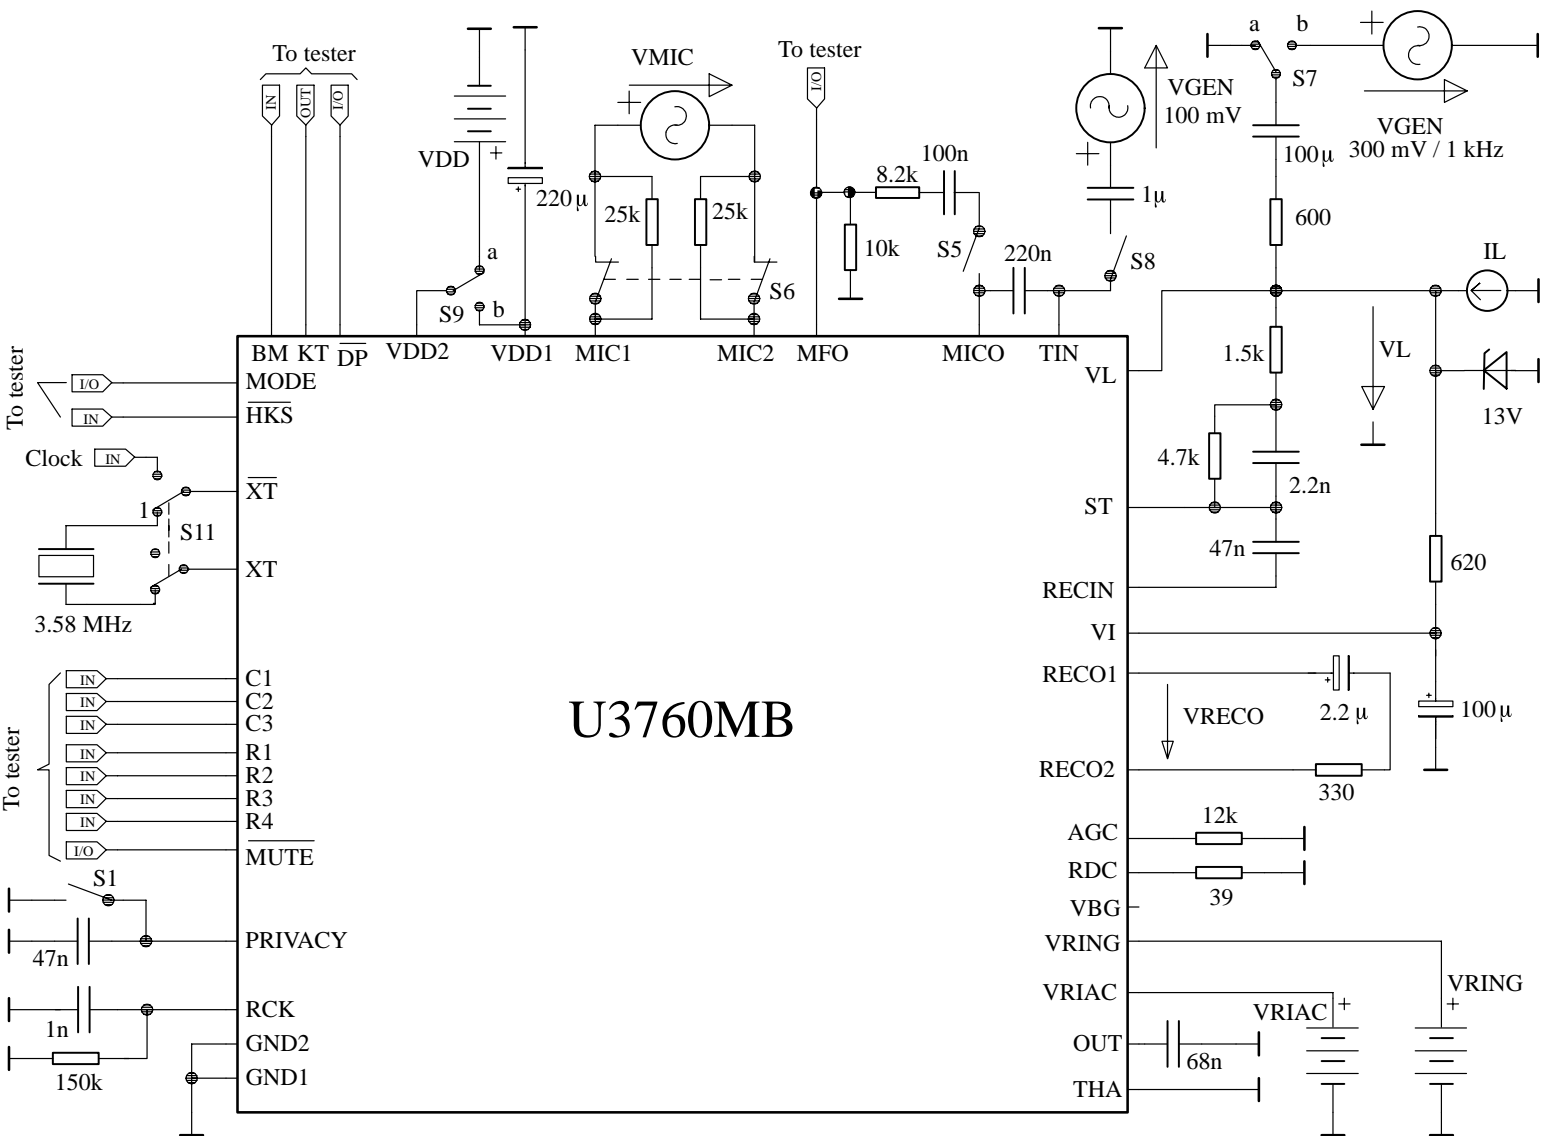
To tester
IN OUT I/O
VDD
+
220µ
VMIC
+
25k
25k
S6
a
S9
b
To tester
I/O
8.2k
100n
10k
S5
220n
VGEN
100 mV
+
1µ
S8
a b
S7
+
VGEN
300 mV / 1 kHz
100µ
600
IL
BM KT $\overline{DP}$ VDD2 VDD1 MIC1 MIC2 MFO MICO TIN VL
1.5k
VL
13V
4.7k
2.2n
ST
47n
620
RECIN
VI
RECO1
2.2 µ
100µ
VRECO
RECO2
330
AGC
12k
RDC
39
VBG
VRING
VRIAC
VRING
+
VRIAC
+
OUT
68n
THA
To tester
I/O
MODE
IN
$\overline{HKS}$
Clock IN
$\overline{XT}$
1
S11
XT
3.58 MHz
U3760MB
To tester
IN C1
IN C2
IN C3
IN R1
IN R2
IN R3
IN R4
I/O $\overline{MUTE}$
S1
PRIVACY
47n
RCK
1n
150k
GND2
GND1